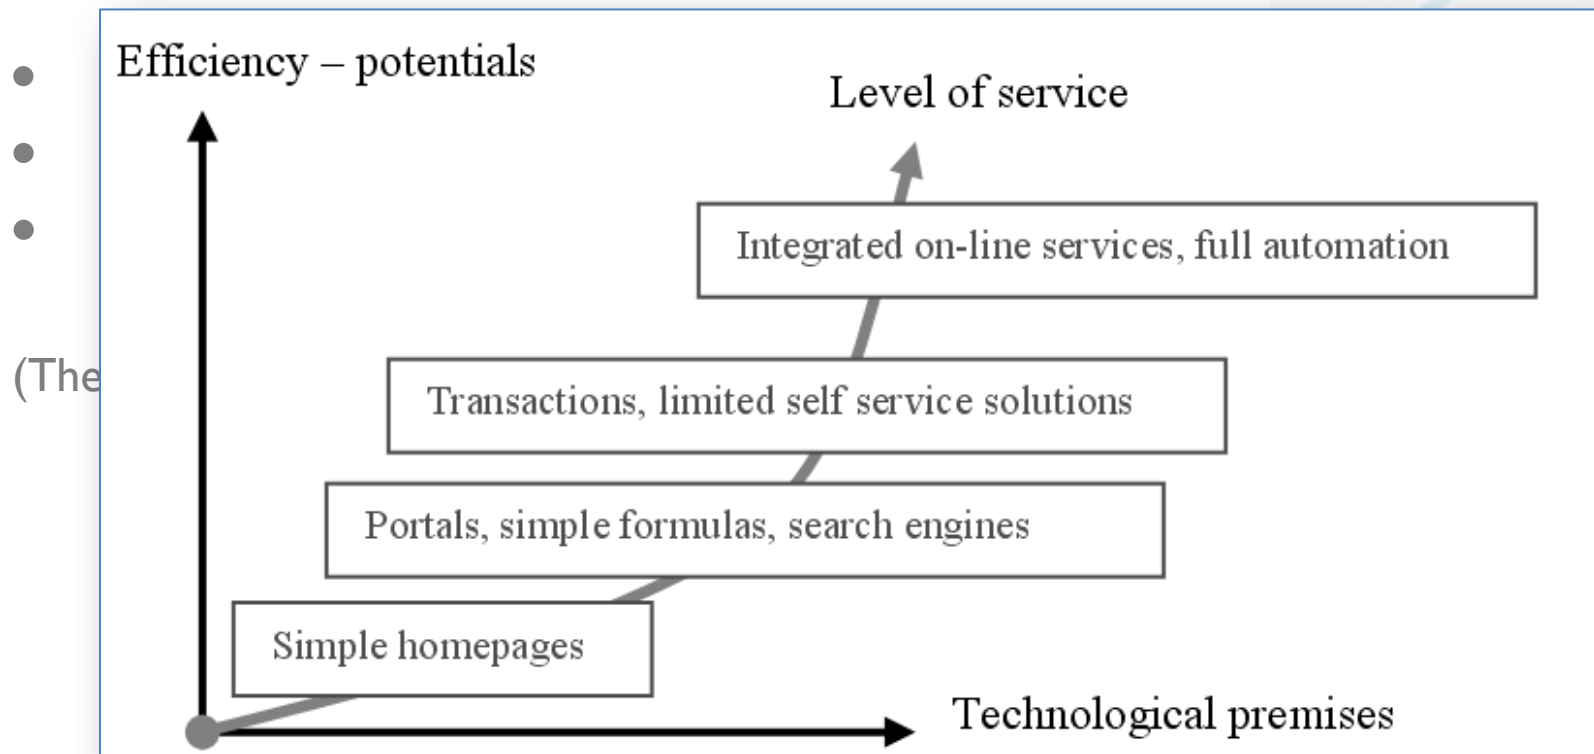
(The

Efficiency – potentials

Level of service

Integrated on-line services, full automation

Transactions, limited self service solutions

Portals, simple formulas, search engines

Simple homepages

Technological premises